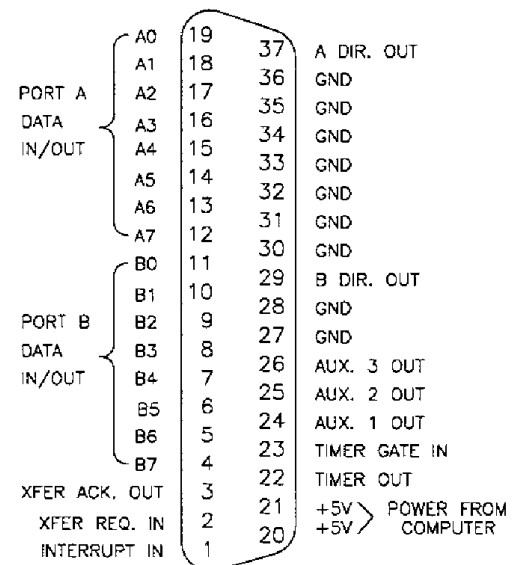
PORT A DATA IN/OUT
A0 19
A1 18
A2 17
A3 16
A4 15
A5 14
A6 13
A7 12

PORT B DATA IN/OUT
B0 11
B1 10
B2 9
B3 8
B4 7
B5 6
B6 5
B7 4

XFER ACK. OUT 3
XFER REQ. IN 2
INTERRUPT IN 1

37 A DIR. OUT
36 GND
35 GND
34 GND
33 GND
32 GND
31 GND
30 GND
29 B DIR. OUT
28 GND
27 GND
26 AUX. 3 OUT
25 AUX. 2 OUT
24 AUX. 1 OUT
23 TIMER GATE IN
22 TIMER OUT
21 +5V
20 +5V
POWER FROM COMPUTER